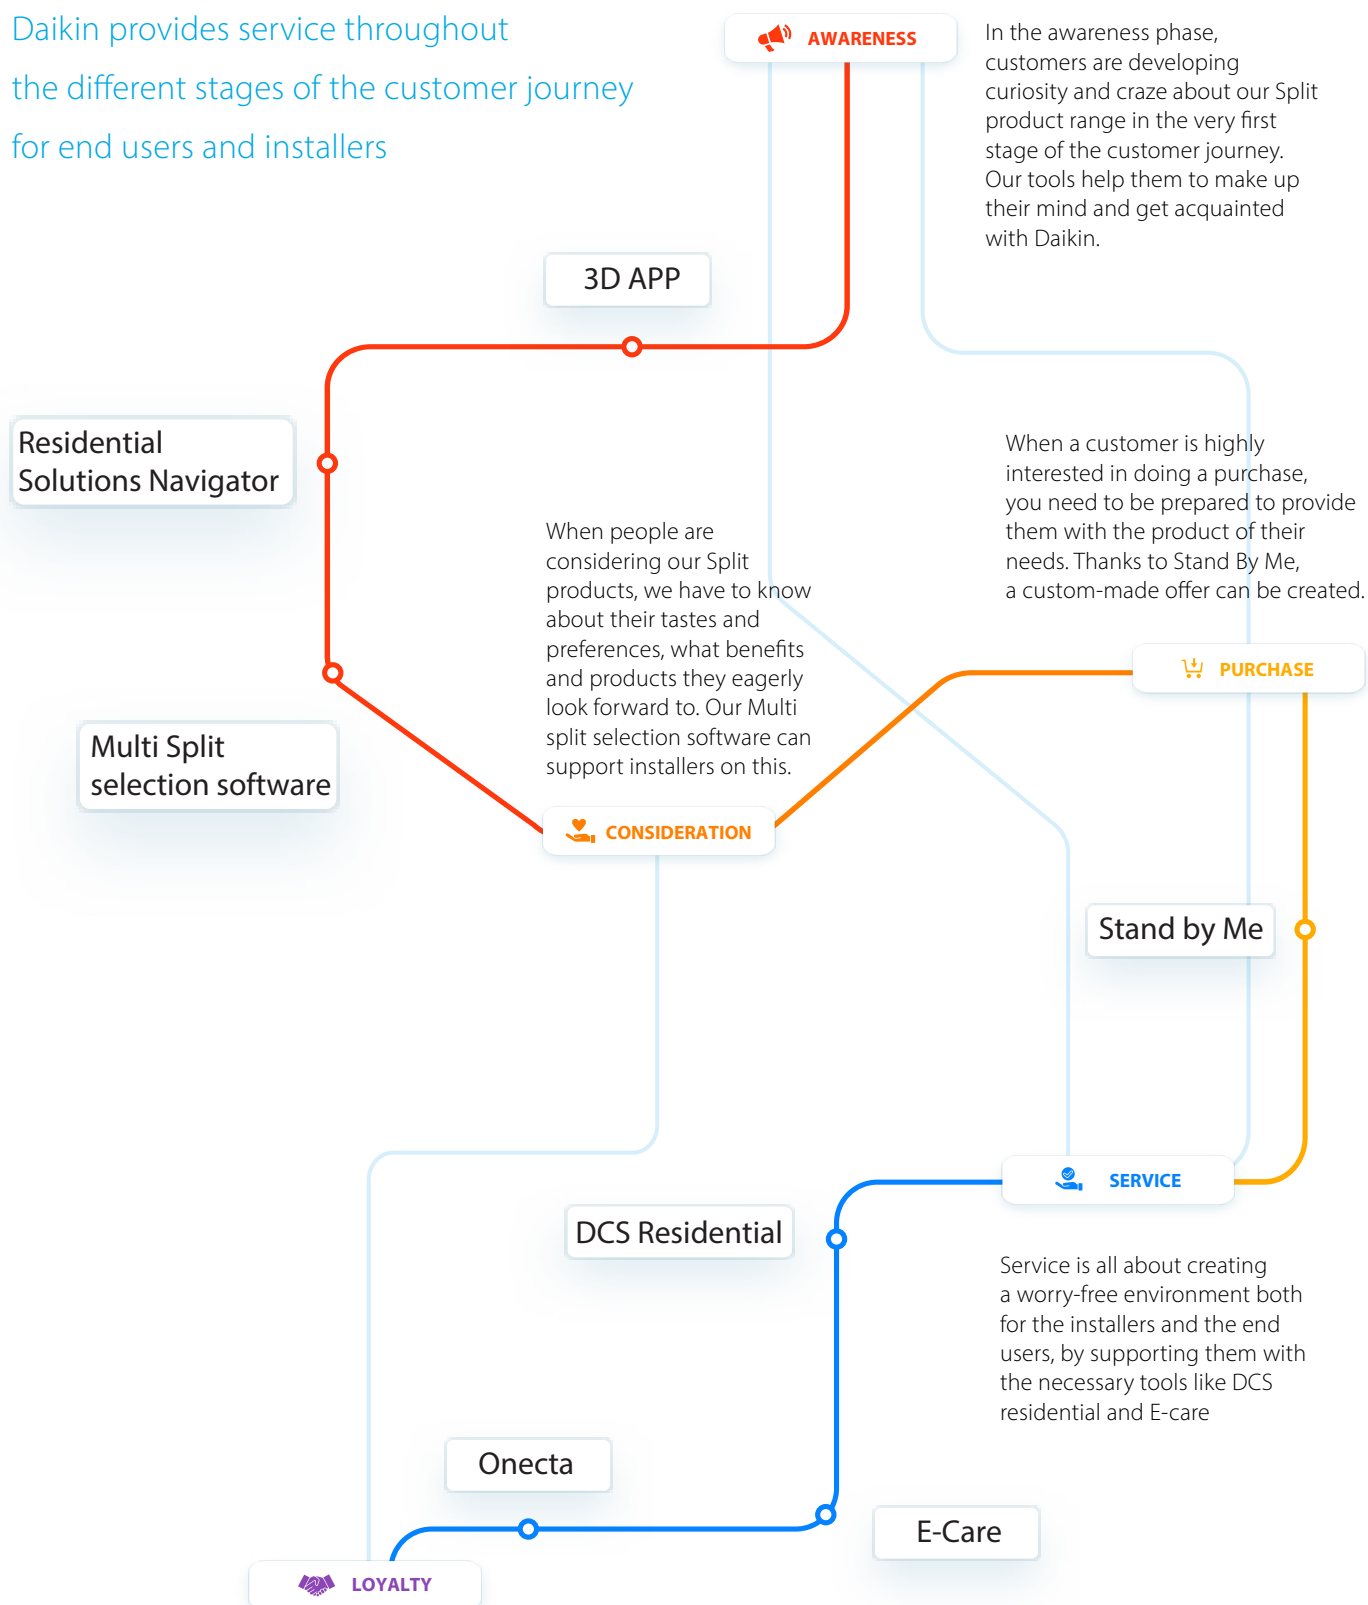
Daikin provides service throughout the different stages of the customer journey for end users and installers

AWARENESS

In the awareness phase, customers are developing curiosity and craze about our Split product range in the very first stage of the customer journey. Our tools help them to make up their mind and get acquainted with Daikin.

3D APP

Residential Solutions Navigator

When a customer is highly interested in doing a purchase, you need to be prepared to provide them with the product of their needs. Thanks to Stand By Me, a custom-made offer can be created.

When people are considering our Split products, we have to know about their tastes and preferences, what benefits and products they eagerly look forward to. Our Multi split selection software can support installers on this.

PURCHASE

Multi Split selection software

CONSIDERATION

Stand by Me

SERVICE

DCS Residential

Service is all about creating a worry-free environment both for the installers and the end users, by supporting them with the necessary tools like DCS residential and E-care

Onecta

E-Care

LOYALTY